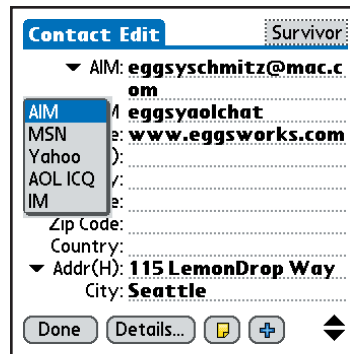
Contact Edit Survivor

▾ AIM: eggsyschmitz@mac.com

AIM
MSN
Yahoo
AOL ICQ
IM

M eggsyaolchat
e: www.eggsworks.com
):
y:
e:
Zip Code:
Country:
▾ Addr(H): 115 LemonDrop Way
City: Seattle

Done Details...